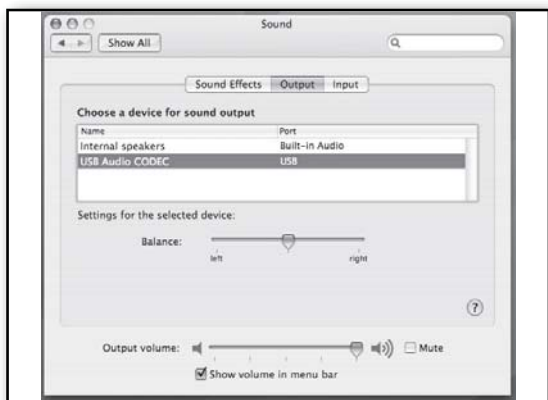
Sound

Show All

Sound Effects Output Input

Choose a device for sound output

| Name | Port |
|---|---|
| Internal speakers | Built-in Audio |
| USB Audio CODEC | USB |

Settings for the selected device:

Balance:

left right

?

Output volume: Mute

Show volume in menu bar